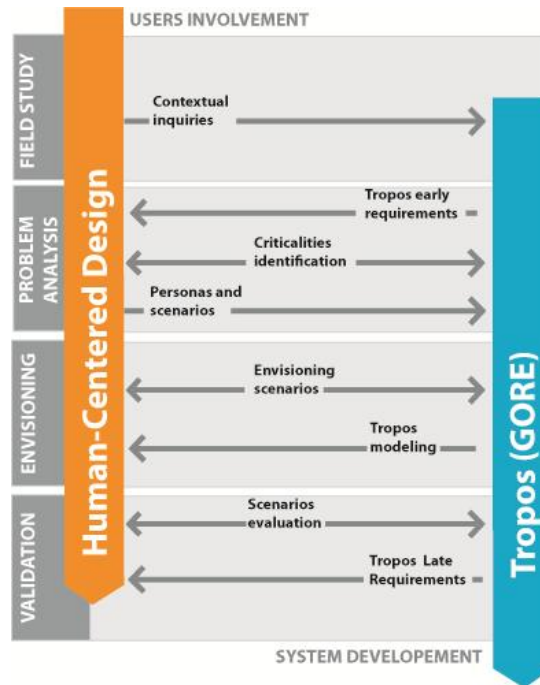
USERS INVOLVEMENT

FIELD STUDY

PROBLEM ANALYSIS

ENVISIONING

VALIDATION

Human-Centered Design

Contextual inquiries

Tropos early requirements

Criticalities identification

Personas and scenarios

Envisioning scenarios

Tropos modeling

Scenarios evaluation

Tropos Late Requirements

Tropos (GORE)

SYSTEM DEVELOPEMENT